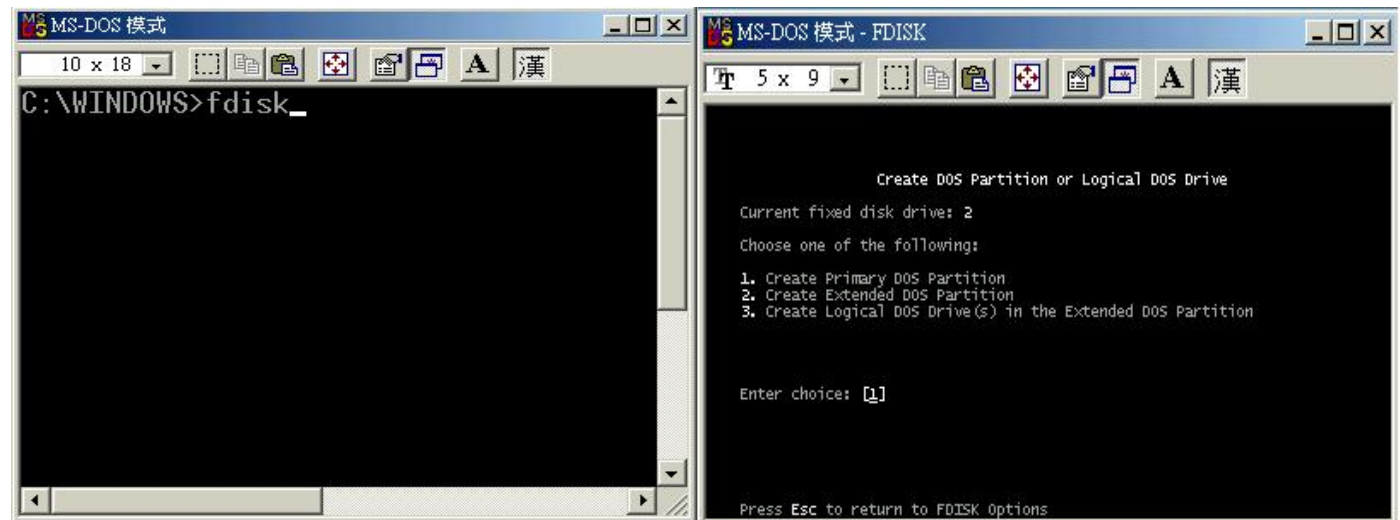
MS-DOS 模式

10 x 18

漢

C:\WINDOWS>fdisk_

MS-DOS 模式 - FDISK

5 x 9

漢

Create DOS Partition or Logical DOS Drive

Current fixed disk drive: 2

Choose one of the following:

1. Create Primary DOS Partition
2. Create Extended DOS Partition
3. Create Logical DOS Drive(s) in the Extended DOS Partition

Enter choice: [1]

Press Esc to return to FDISK Options